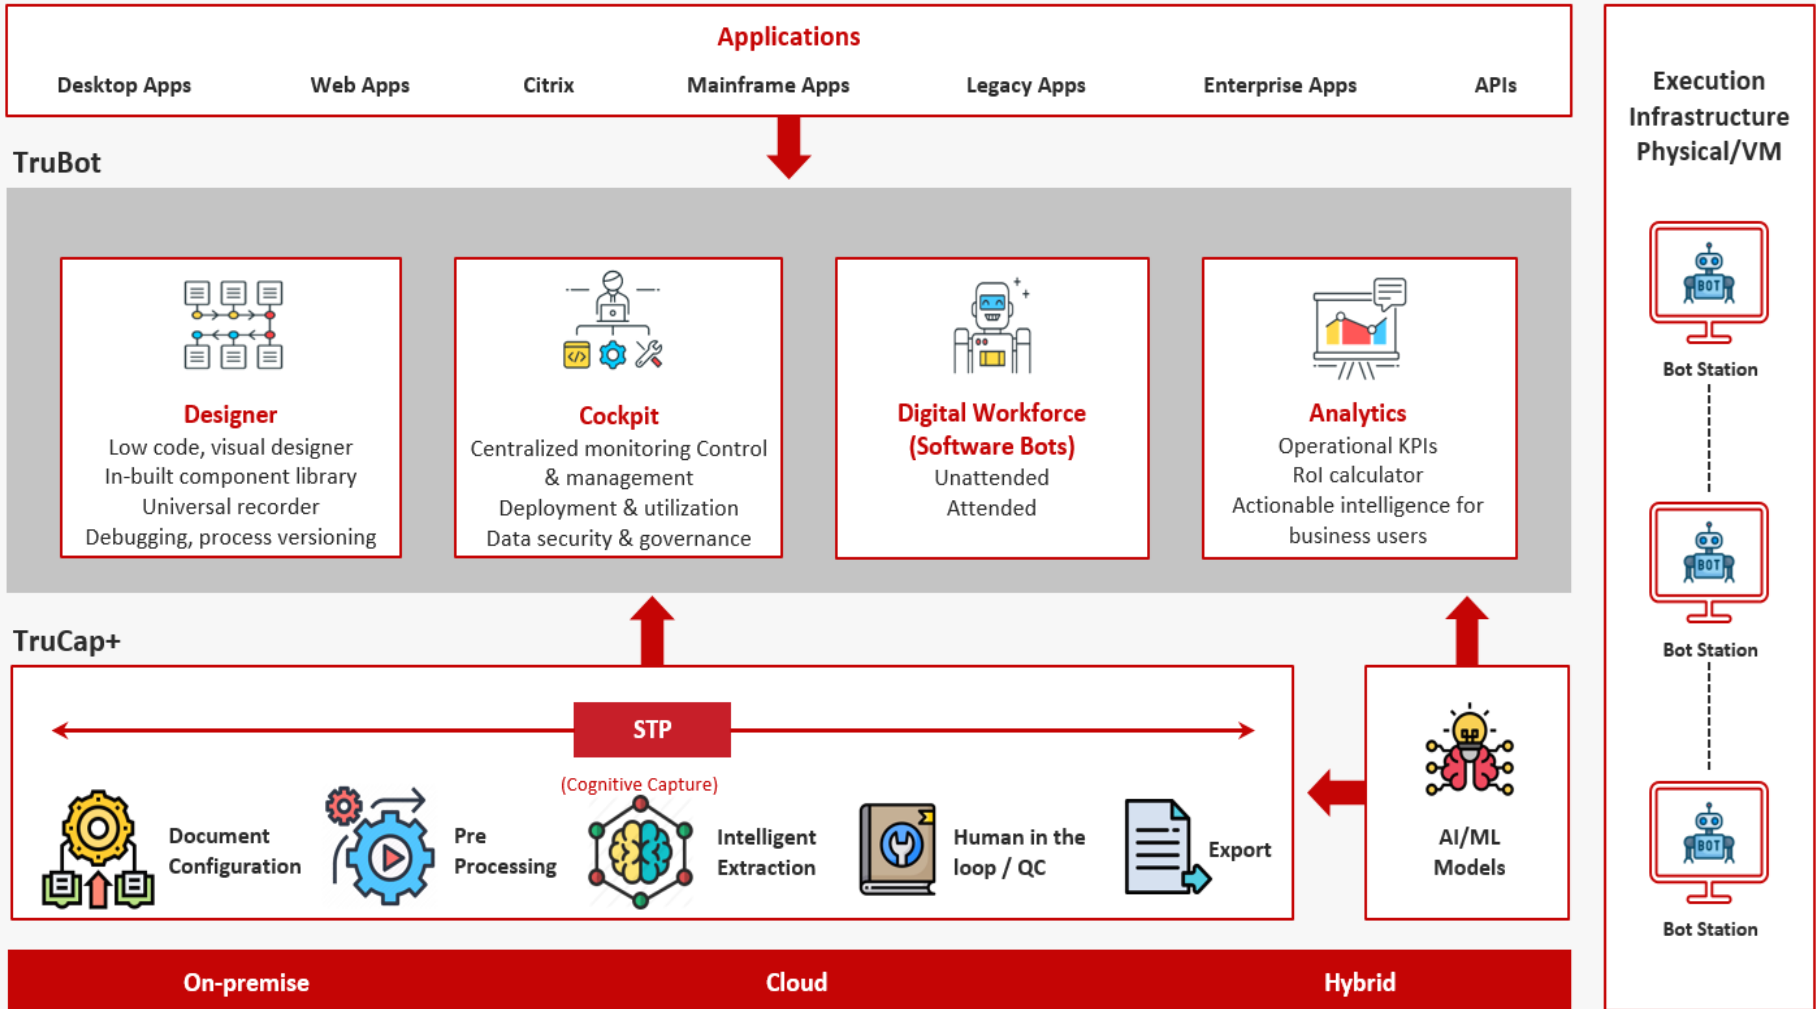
Applications

Desktop Apps Web Apps Citrix Mainframe Apps Legacy Apps Enterprise Apps APIs

TruBot

Designer
Low code, visual designer
In-built component library
Universal recorder
Debugging, process versioning

Cockpit
Centralized monitoring Control & management
Deployment & utilization
Data security & governance

Digital Workforce (Software Bots)
Unattended
Attended

Analytics
Operational KPIs
RoI calculator
Actionable intelligence for business users

TruCap+

STP
(Cognitive Capture)

Document Configuration

Pre Processing

Intelligent Extraction

Human in the loop / QC

Export

AI/ML Models

On-premise Cloud Hybrid

Execution Infrastructure Physical/VM

BOT
Bot Station

BOT
Bot Station

BOT
Bot Station